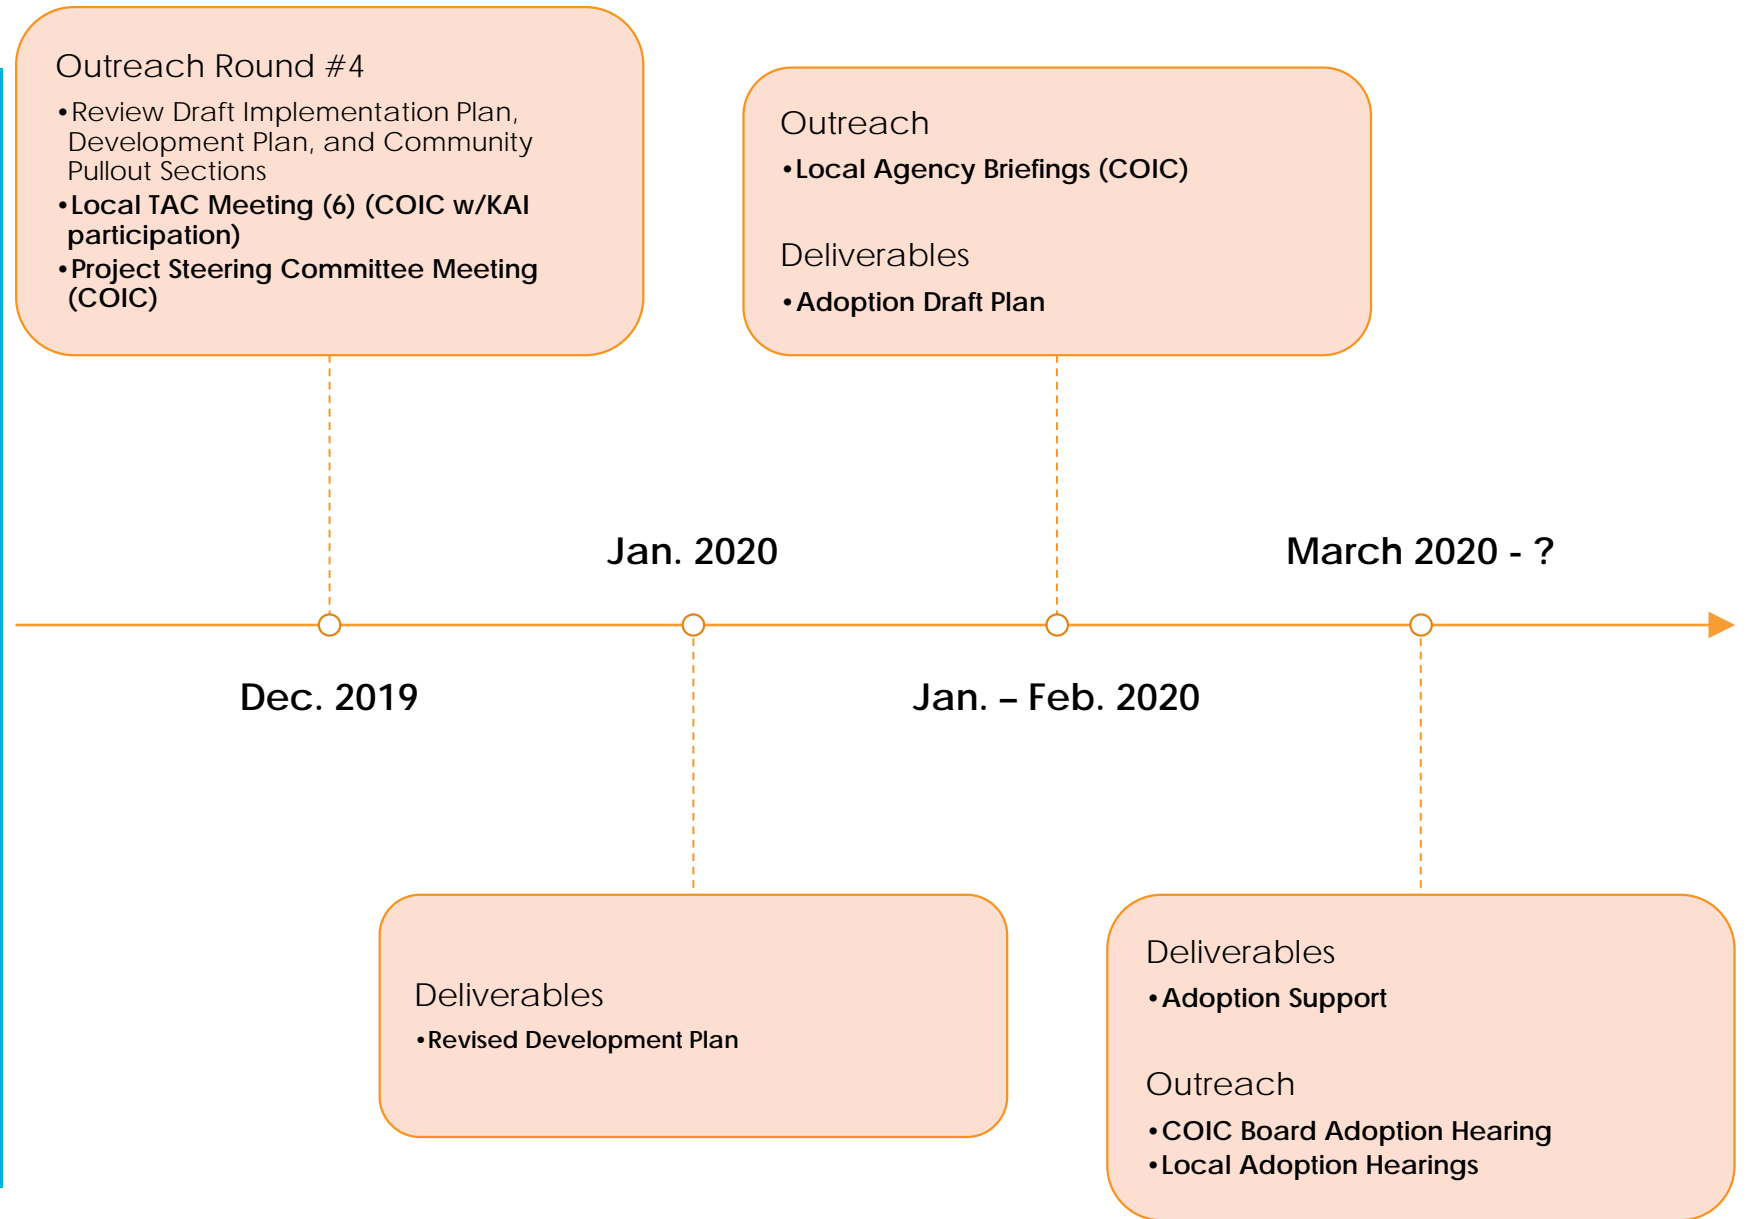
Outreach Round #4

• Review Draft Implementation Plan, Development Plan, and Community Pullout Sections
• Local TAC Meeting (6) (COIC w/KAI participation)
• Project Steering Committee Meeting (COIC)

Outreach

• Local Agency Briefings (COIC)

Deliverables

• Adoption Draft Plan

Jan. 2020

March 2020 - ?

Dec. 2019

Jan. – Feb. 2020

Deliverables

• Revised Development Plan

Deliverables

• Adoption Support

Outreach

• COIC Board Adoption Hearing
• Local Adoption Hearings